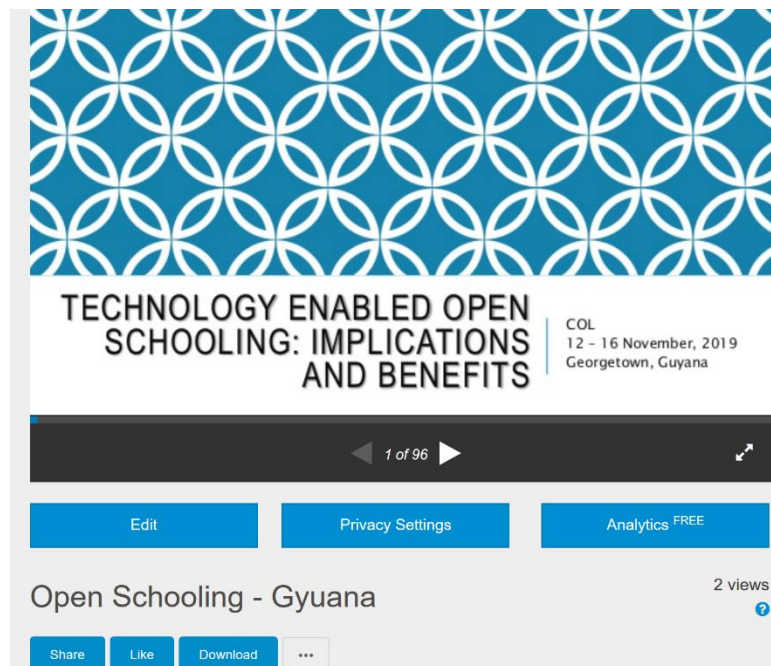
TECHNOLOGY ENABLED OPEN SCHOOLING: IMPLICATIONS AND BENEFITS

COL
12 – 16 November, 2019
Georgetown, Guyana

1 of 96

Edit

Privacy Settings

Analytics FREE

Open Schooling - Gyuana

2 views

?

Share

Like

Download

...